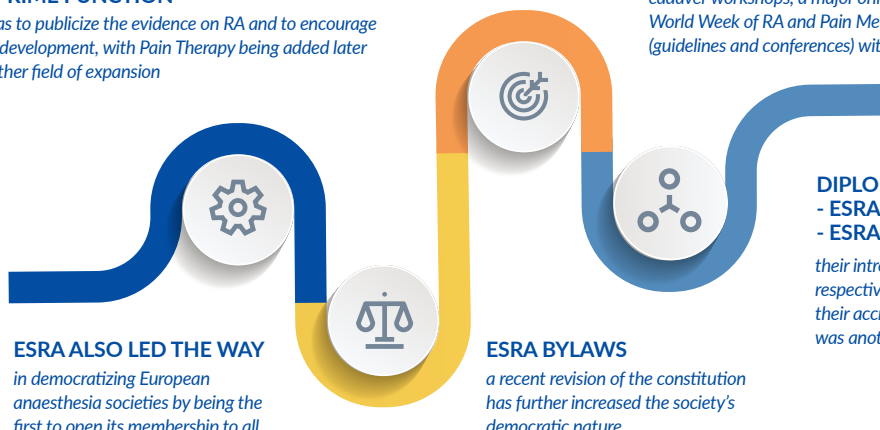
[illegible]RIME FUNCTION
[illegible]as to publicize the evidence on RA and to encourage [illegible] development, with Pain Therapy being added later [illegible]ther field of expansion

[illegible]adaver workshops, a major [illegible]
World Week of RA and Pain Me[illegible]
(guidelines and conferences) wit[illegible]

DIPLO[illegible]
- ESRA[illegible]
- ESRA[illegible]

their intr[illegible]
respectiv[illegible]
their acc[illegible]
was anot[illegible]

ESRA ALSO LED THE WAY
in democratizing European anaesthesia societies by being the first to open its membership to all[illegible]

ESRA BYLAWS
a recent revision of the constitution has further increased the society's democratic nature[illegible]